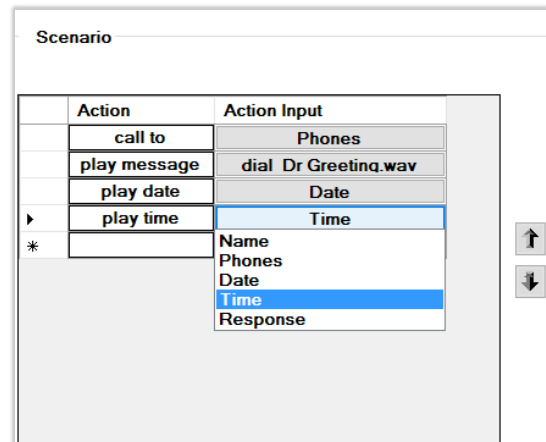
Scenario

| | Action | Action Input |
|---|---|---|
| | call to | Phones |
| | play message | dial_Dr Greeting.wav |
| | play date | Date |
| ▸ | play time | Time |
| * | | |

Name
Phones
Date
Time
Response